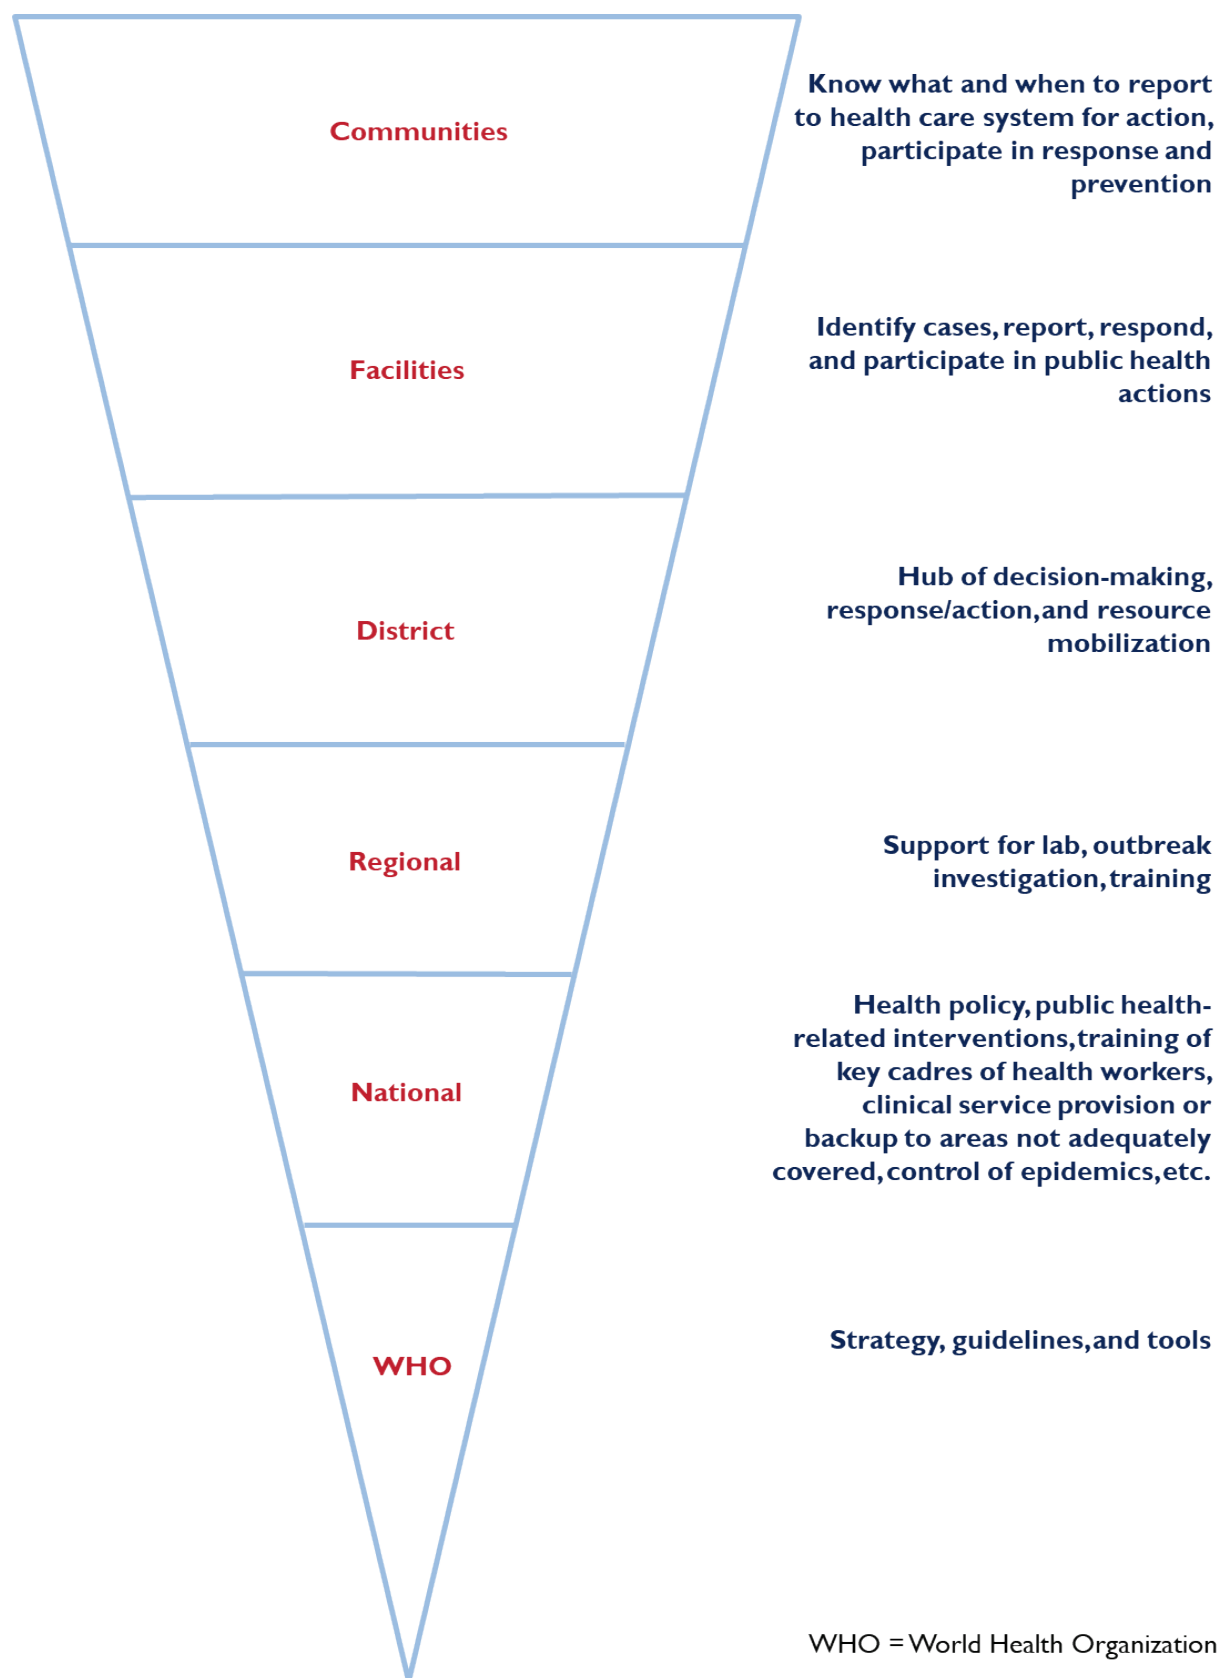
Communities

Know what and when to report to health care system for action, participate in response and prevention

Facilities

Identify cases, report, respond, and participate in public health actions

District

Hub of decision-making, response/action, and resource mobilization

Regional

Support for lab, outbreak investigation, training

National

Health policy, public health-related interventions, training of key cadres of health workers, clinical service provision or backup to areas not adequately covered, control of epidemics, etc.

WHO

Strategy, guidelines, and tools

WHO = World Health Organization